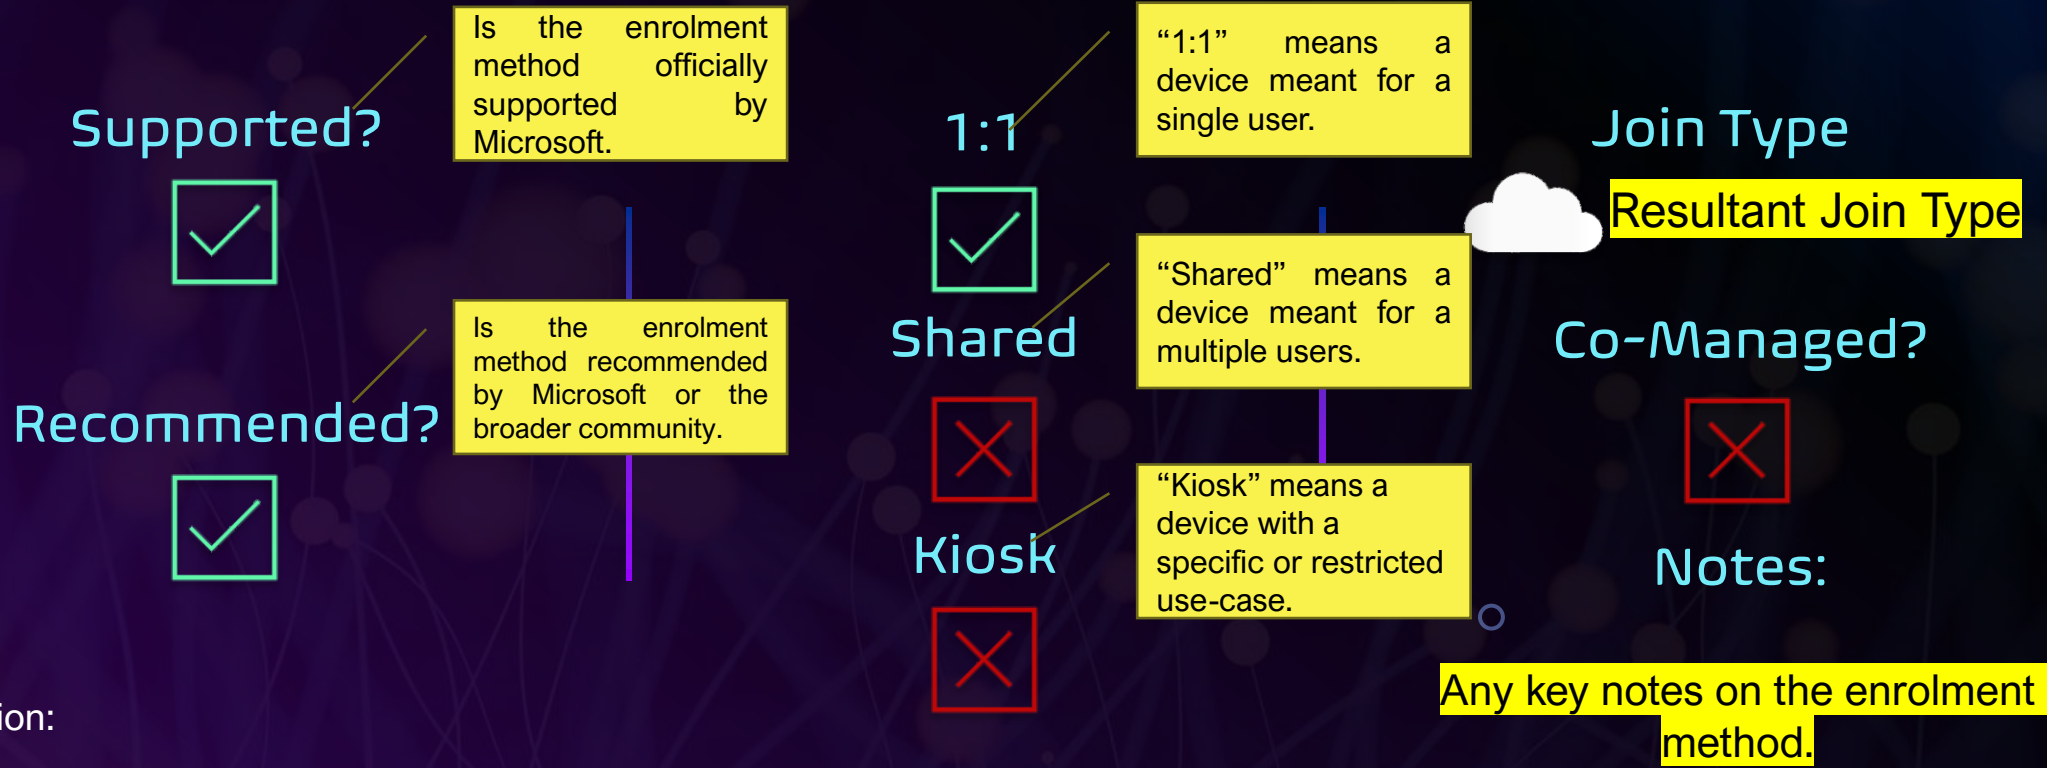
Supported?

Is the enrolment method officially supported by Microsoft.

Recommended?

Is the enrolment method recommended by Microsoft or the broader community.

1:1

"1:1" means a device meant for a single user.

Shared

"Shared" means a device meant for a multiple users.

Kiosk

"Kiosk" means a device with a specific or restricted use-case.

Join Type

Resultant Join Type

Co-Managed?

Notes:

Any key notes on the enrolment method.

ion: